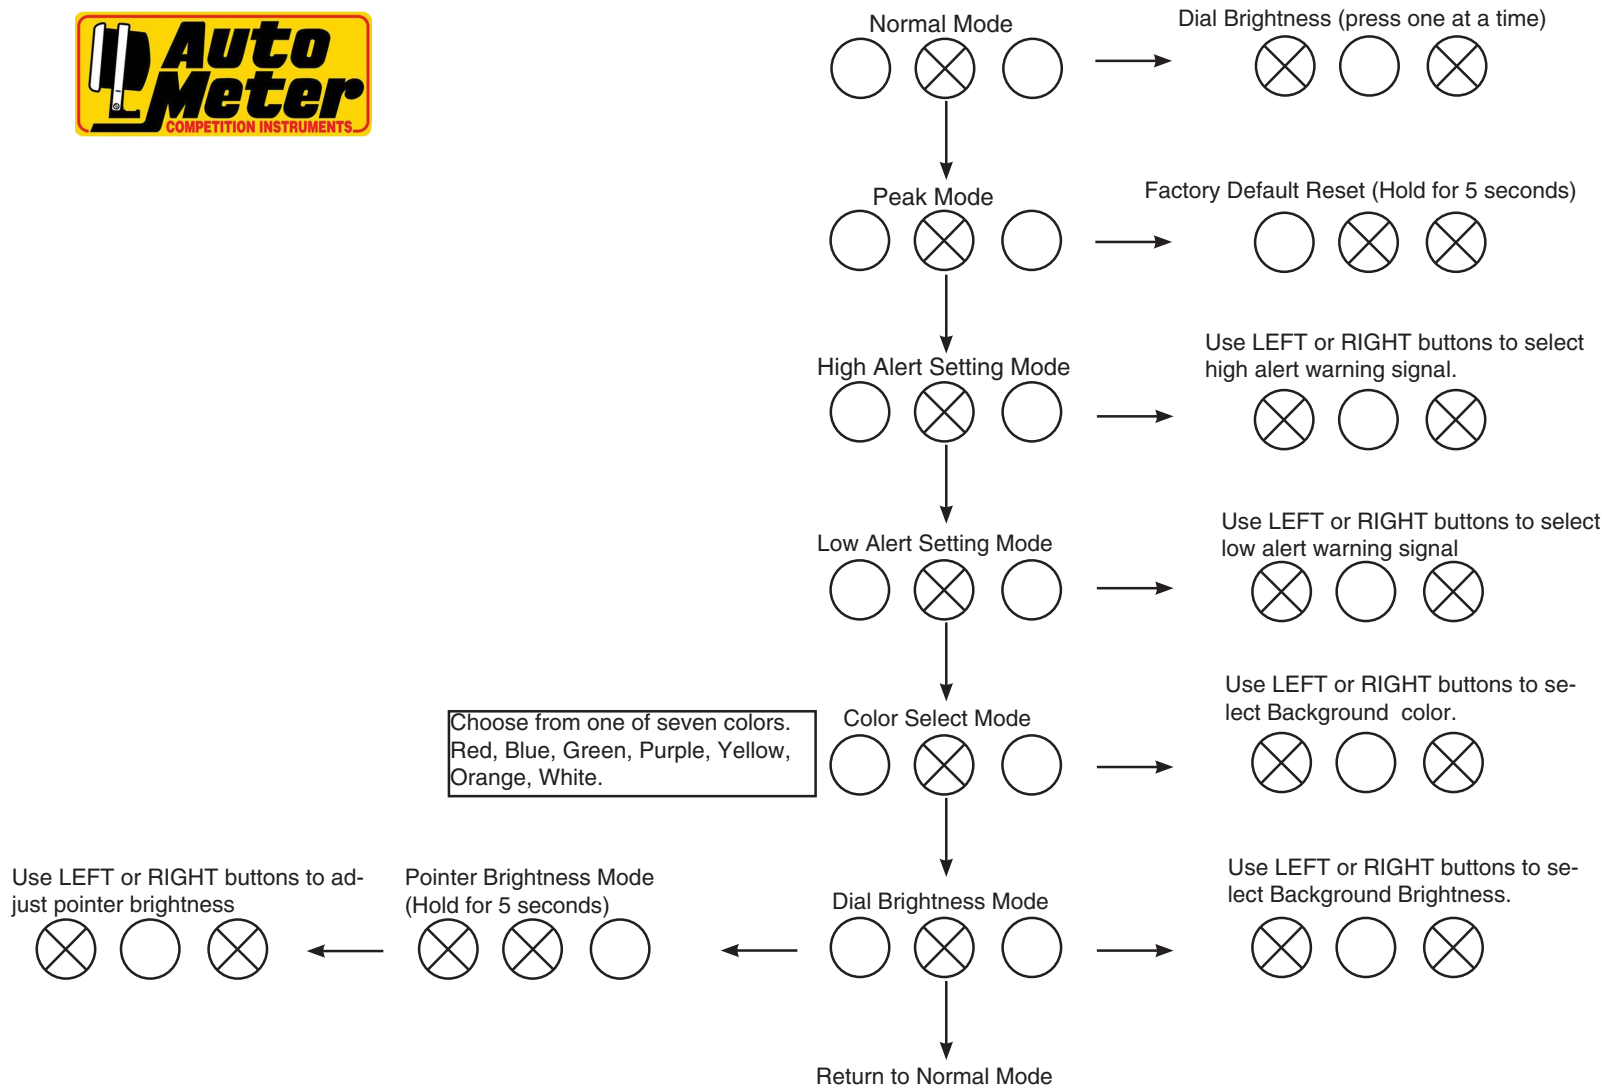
Auto Meter
COMPETITION INSTRUMENTS

Normal Mode

Dial Brightness (press one at a time)

Peak Mode

Factory Default Reset (Hold for 5 seconds)

High Alert Setting Mode

Use LEFT or RIGHT buttons to select high alert warning signal.

Low Alert Setting Mode

Use LEFT or RIGHT buttons to select low alert warning signal

Choose from one of seven colors. Red, Blue, Green, Purple, Yellow, Orange, White.

Color Select Mode

Use LEFT or RIGHT buttons to select Background color.

Use LEFT or RIGHT buttons to adjust pointer brightness

Pointer Brightness Mode
(Hold for 5 seconds)

Dial Brightness Mode

Use LEFT or RIGHT buttons to select Background Brightness.

Return to Normal Mode